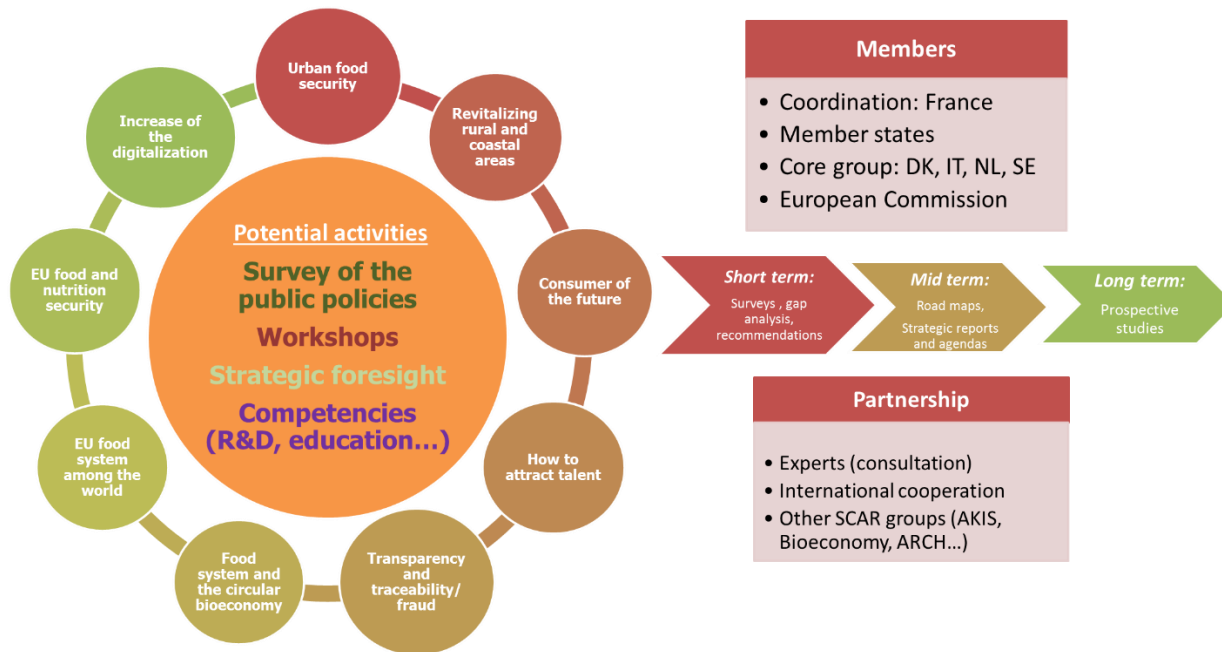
Urban food security

Revitalizing rural and coastal areas

Consumer of the future

How to attract talent

Transparency and traceability/ fraud

Food system and the circular bioeconomy

EU food system among the world

EU food and nutrition security

Increase of the digitalization

Potential activities

Survey of the public policies

Workshops

Strategic foresight

Competencies (R&D, education…)

Members

- Coordination: France
- Member states
- Core group: DK, IT, NL, SE
- European Commission

Short term: Surveys , gap analysis, recommendations

Mid term: Road maps, Strategic reports and agendas

Long term: Prospective studies

Partnership

- Experts (consultation)
- International cooperation
- Other SCAR groups (AKIS, Bioeconomy, ARCH…)